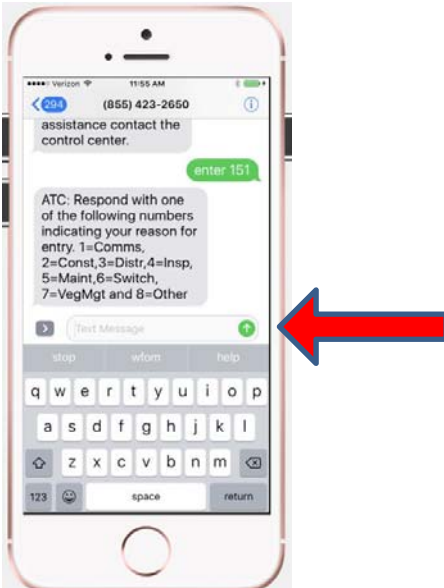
Verizon 11:55 AM

294 (855) 423-2650

assistance contact the control center.

enter 151

ATC: Respond with one of the following numbers indicating your reason for entry. 1=Comms, 2=Const,3=Distr,4=Insp, 5=Maint,6=Switch, 7=VegMgt and 8=Other

Text Message

stop wform help

q w e r t y u i o p
a s d f g h j k l
z x c v b n m
123 space return